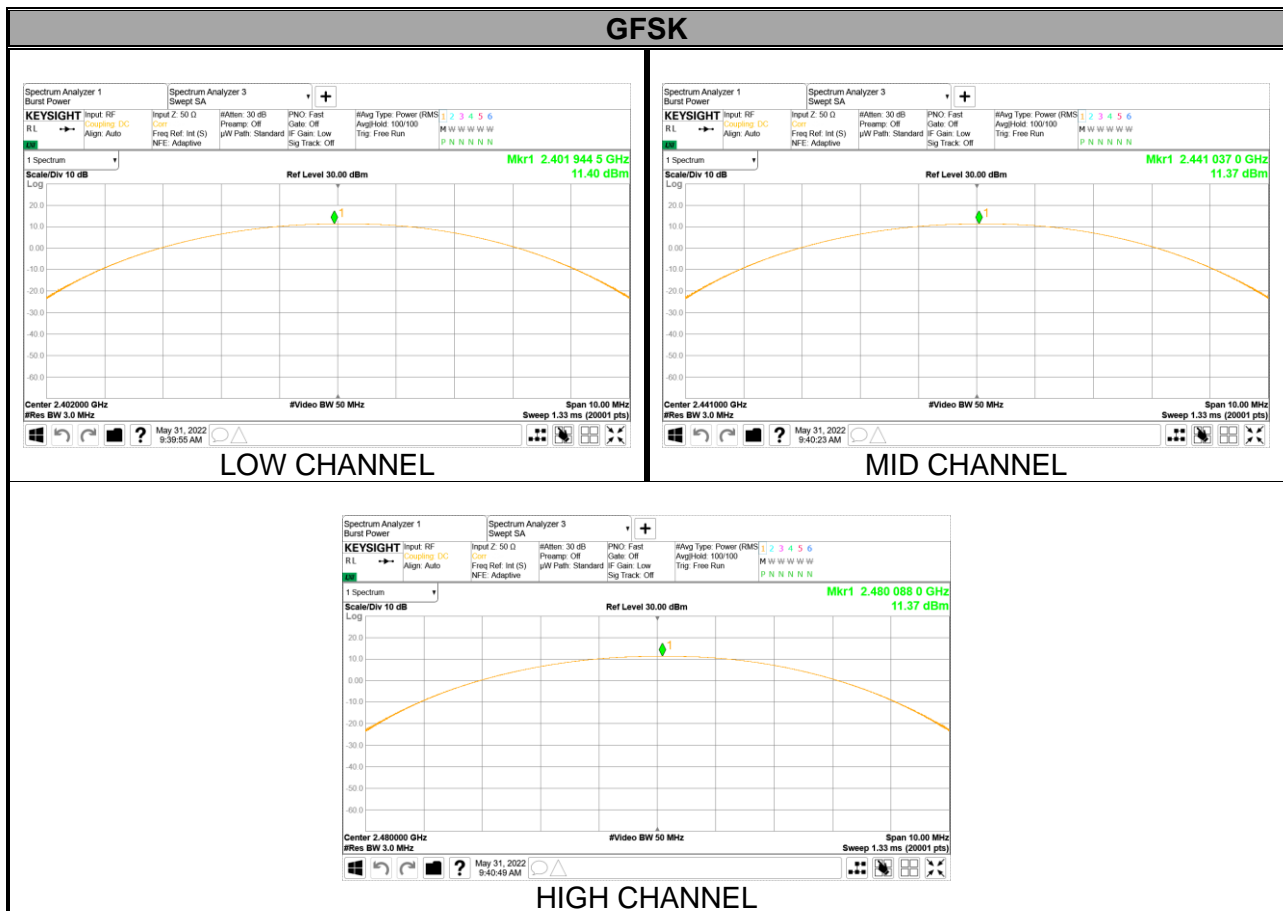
GFSK

Spectrum Analyzer 1
Burst Power
Spectrum Analyzer 3
Swept SA
+
KEYSIGHT
RL
LXI
Input: RF
Coupling: DC
Align: Auto
Input Z: 50 Ω
Corr
Freq Ref: Int (S)
NFE: Adaptive
#Atten: 30 dB
Preamp: Off
μW Path: Standard
PNO: Fast
Gate: Off
IF Gain: Low
Sig Track: Off
#Avg Type: Power (RMS)
Avg|Hold: 100/100
Trig: Free Run
1 2 3 4 5 6
M W W W W W
P N N N N N
1 Spectrum
Mkr1 2.401 944 5 GHz
11.40 dBm
Scale/Div 10 dB
Ref Level 30.00 dBm
Log
20.0
10.0
0.00
-10.0
-20.0
-30.0
-40.0
-50.0
-60.0
1
Center 2.402000 GHz
#Res BW 3.0 MHz
#Video BW 50 MHz
Span 10.00 MHz
Sweep 1.33 ms (20001 pts)
May 31, 2022
9:39:55 AM
LOW CHANNEL

Spectrum Analyzer 1
Burst Power
Spectrum Analyzer 3
Swept SA
+
KEYSIGHT
RL
LXI
Input: RF
Coupling: DC
Align: Auto
Input Z: 50 Ω
Corr
Freq Ref: Int (S)
NFE: Adaptive
#Atten: 30 dB
Preamp: Off
μW Path: Standard
PNO: Fast
Gate: Off
IF Gain: Low
Sig Track: Off
#Avg Type: Power (RMS)
Avg|Hold: 100/100
Trig: Free Run
1 2 3 4 5 6
M W W W W W
P N N N N N
1 Spectrum
Mkr1 2.441 037 0 GHz
11.37 dBm
Scale/Div 10 dB
Ref Level 30.00 dBm
Log
20.0
10.0
0.00
-10.0
-20.0
-30.0
-40.0
-50.0
-60.0
1
Center 2.441000 GHz
#Res BW 3.0 MHz
#Video BW 50 MHz
Span 10.00 MHz
Sweep 1.33 ms (20001 pts)
May 31, 2022
9:40:23 AM
MID CHANNEL

Spectrum Analyzer 1
Burst Power
Spectrum Analyzer 3
Swept SA
+
KEYSIGHT
RL
LXI
Input: RF
Coupling: DC
Align: Auto
Input Z: 50 Ω
Corr
Freq Ref: Int (S)
NFE: Adaptive
#Atten: 30 dB
Preamp: Off
μW Path: Standard
PNO: Fast
Gate: Off
IF Gain: Low
Sig Track: Off
#Avg Type: Power (RMS)
Avg|Hold: 100/100
Trig: Free Run
1 2 3 4 5 6
M W W W W W
P N N N N N
1 Spectrum
Mkr1 2.480 088 0 GHz
11.37 dBm
Scale/Div 10 dB
Ref Level 30.00 dBm
Log
20.0
10.0
0.00
-10.0
-20.0
-30.0
-40.0
-50.0
-60.0
1
Center 2.480000 GHz
#Res BW 3.0 MHz
#Video BW 50 MHz
Span 10.00 MHz
Sweep 1.33 ms (20001 pts)
May 31, 2022
9:40:49 AM
HIGH CHANNEL